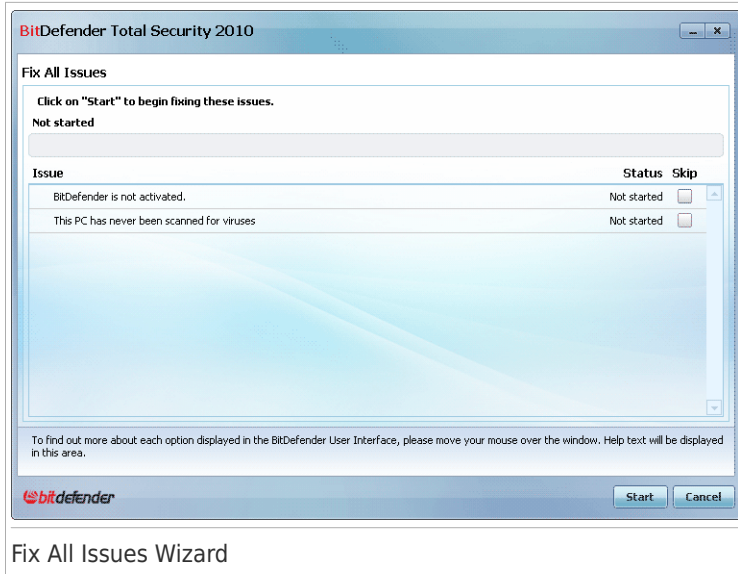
BitDefender Total Security 2010

Fix All Issues

Click on "Start" to begin fixing these issues.

Not started

| Issue | Status | Skip |
|---|---|---|
| BitDefender is not activated. | Not started | |
| This PC has never been scanned for viruses | Not started | |

To find out more about each option displayed in the BitDefender User Interface, please move your mouse over the window. Help text will be displayed in this area.

bitdefender

Start

Cancel

Fix All Issues Wizard